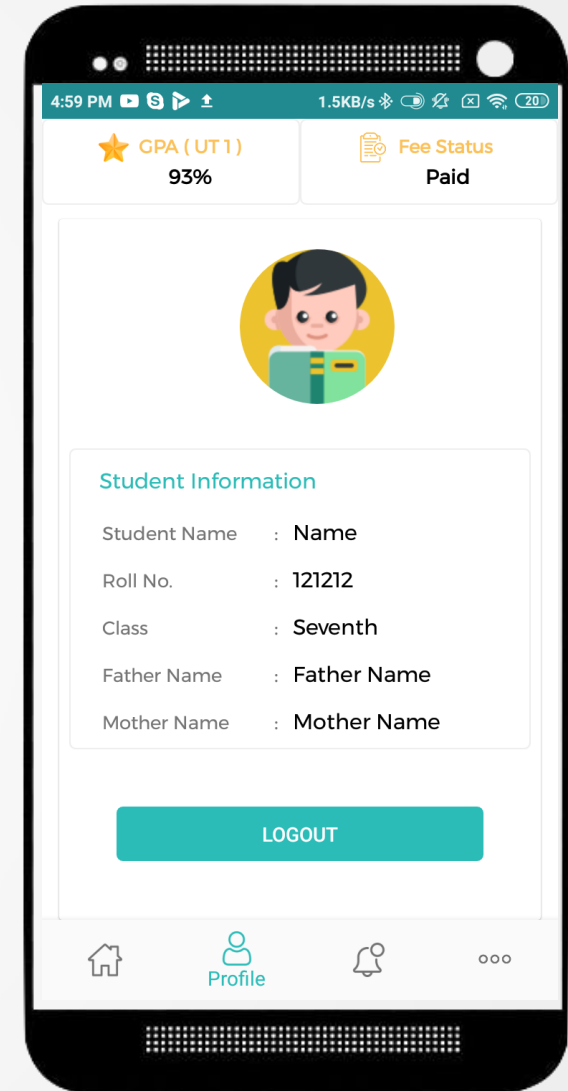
4:59 PM 1.5KB/s 20

GPA ( UT 1 )
93%

Fee Status
Paid

Student Information

| | | |
|---|---|---|
| Student Name | : | Name |
| Roll No. | : | 121212 |
| Class | : | Seventh |
| Father Name | : | Father Name |
| Mother Name | : | Mother Name |

LOGOUT

Profile